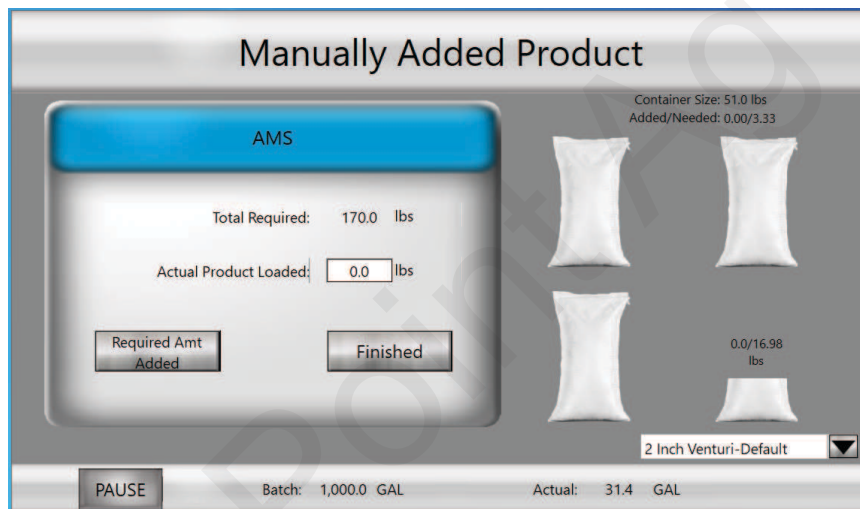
Manually Added Product

AMS

Total Required: 170.0 lbs

Actual Product Loaded: 0.0 lbs

Required Amt Added

Finished

Container Size: 51.0 lbs
Added/Needed: 0.00/3.33

0.0/16.98 lbs

2 Inch Venturi-Default

PAUSE

Batch: 1,000.0 GAL

Actual: 31.4 GAL

PointAg